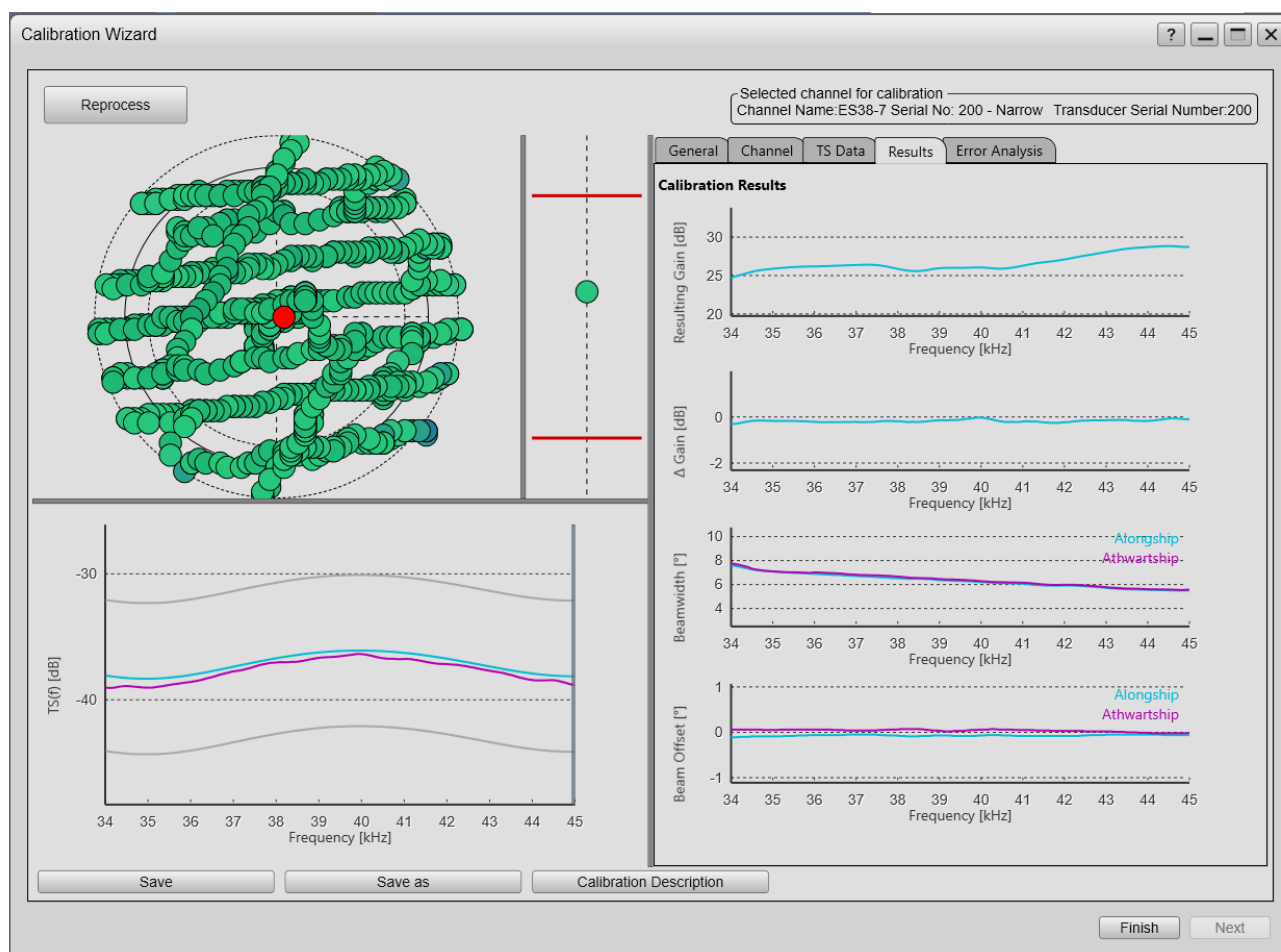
Calibration Wizard

?

Reprocess

Selected channel for calibration
Channel Name:ES38-7 Serial No: 200 - Narrow Transducer Serial Number:200

General | Channel | TS Data | Results | Error Analysis

Calibration Results

Resulting Gain [dB]
30
25
20
34 35 36 37 38 39 40 41 42 43 44 45
Frequency [kHz]

Δ Gain [dB]
0
-2
34 35 36 37 38 39 40 41 42 43 44 45
Frequency [kHz]

Beamwidth [°]
10
8
6
4
Alongship
Athwartship
34 35 36 37 38 39 40 41 42 43 44 45
Frequency [kHz]

Beam Offset [°]
1
0
-1
Alongship
Athwartship
34 35 36 37 38 39 40 41 42 43 44 45
Frequency [kHz]

TS(f) [dB]
-30
-40
34 35 36 37 38 39 40 41 42 43 44 45
Frequency [kHz]

Save | Save as | Calibration Description

Finish | Next